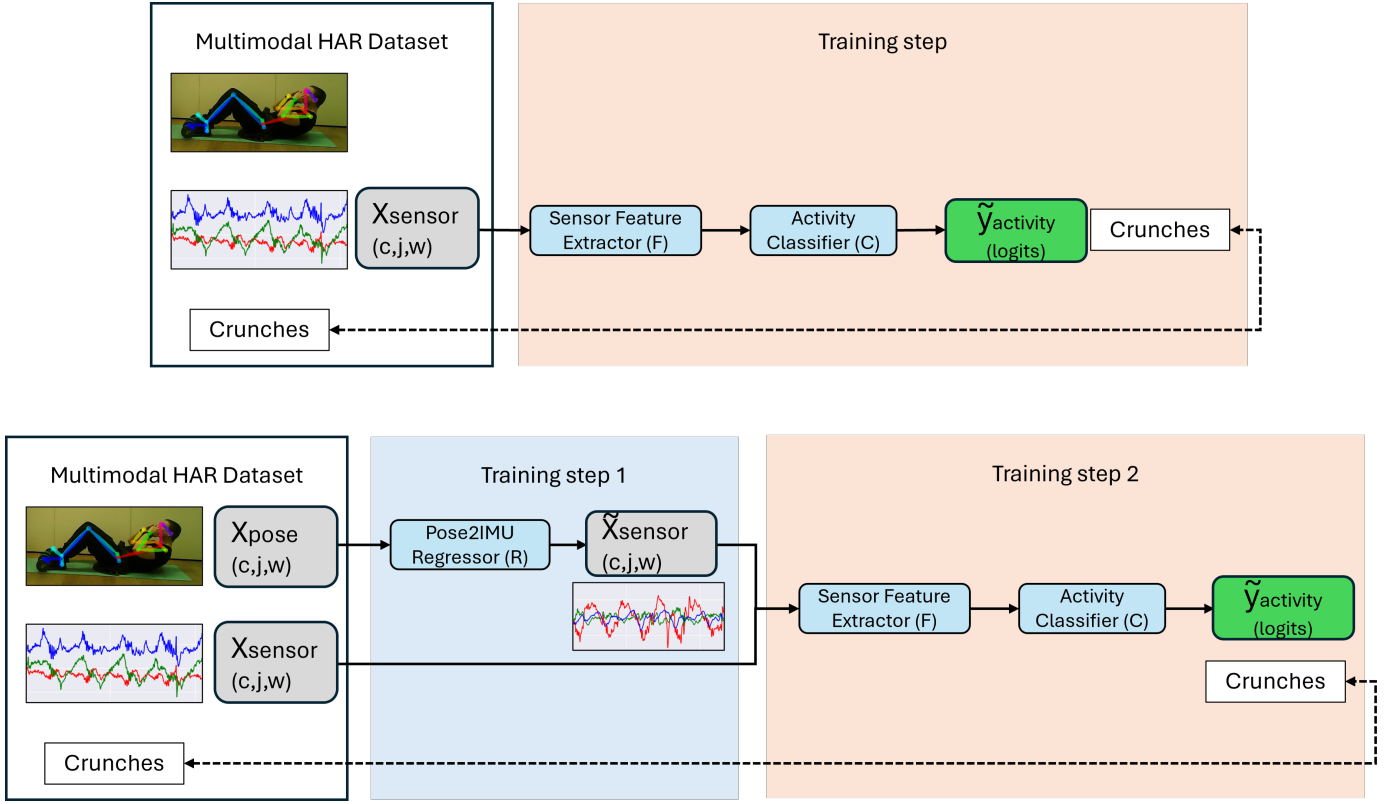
Multimodal HAR Dataset

$X_{sensor}$ (c,j,w)

Crunches

Training step

Sensor Feature Extractor (F)

Activity Classifier (C)

$\tilde{y}_{activity}$ (logits)

Crunches

Multimodal HAR Dataset

$X_{pose}$ (c,j,w)

$X_{sensor}$ (c,j,w)

Crunches

Training step 1

Pose2IMU Regressor (R)

$\tilde{X}_{sensor}$ (c,j,w)

Training step 2

Sensor Feature Extractor (F)

Activity Classifier (C)

$\tilde{y}_{activity}$ (logits)

Crunches